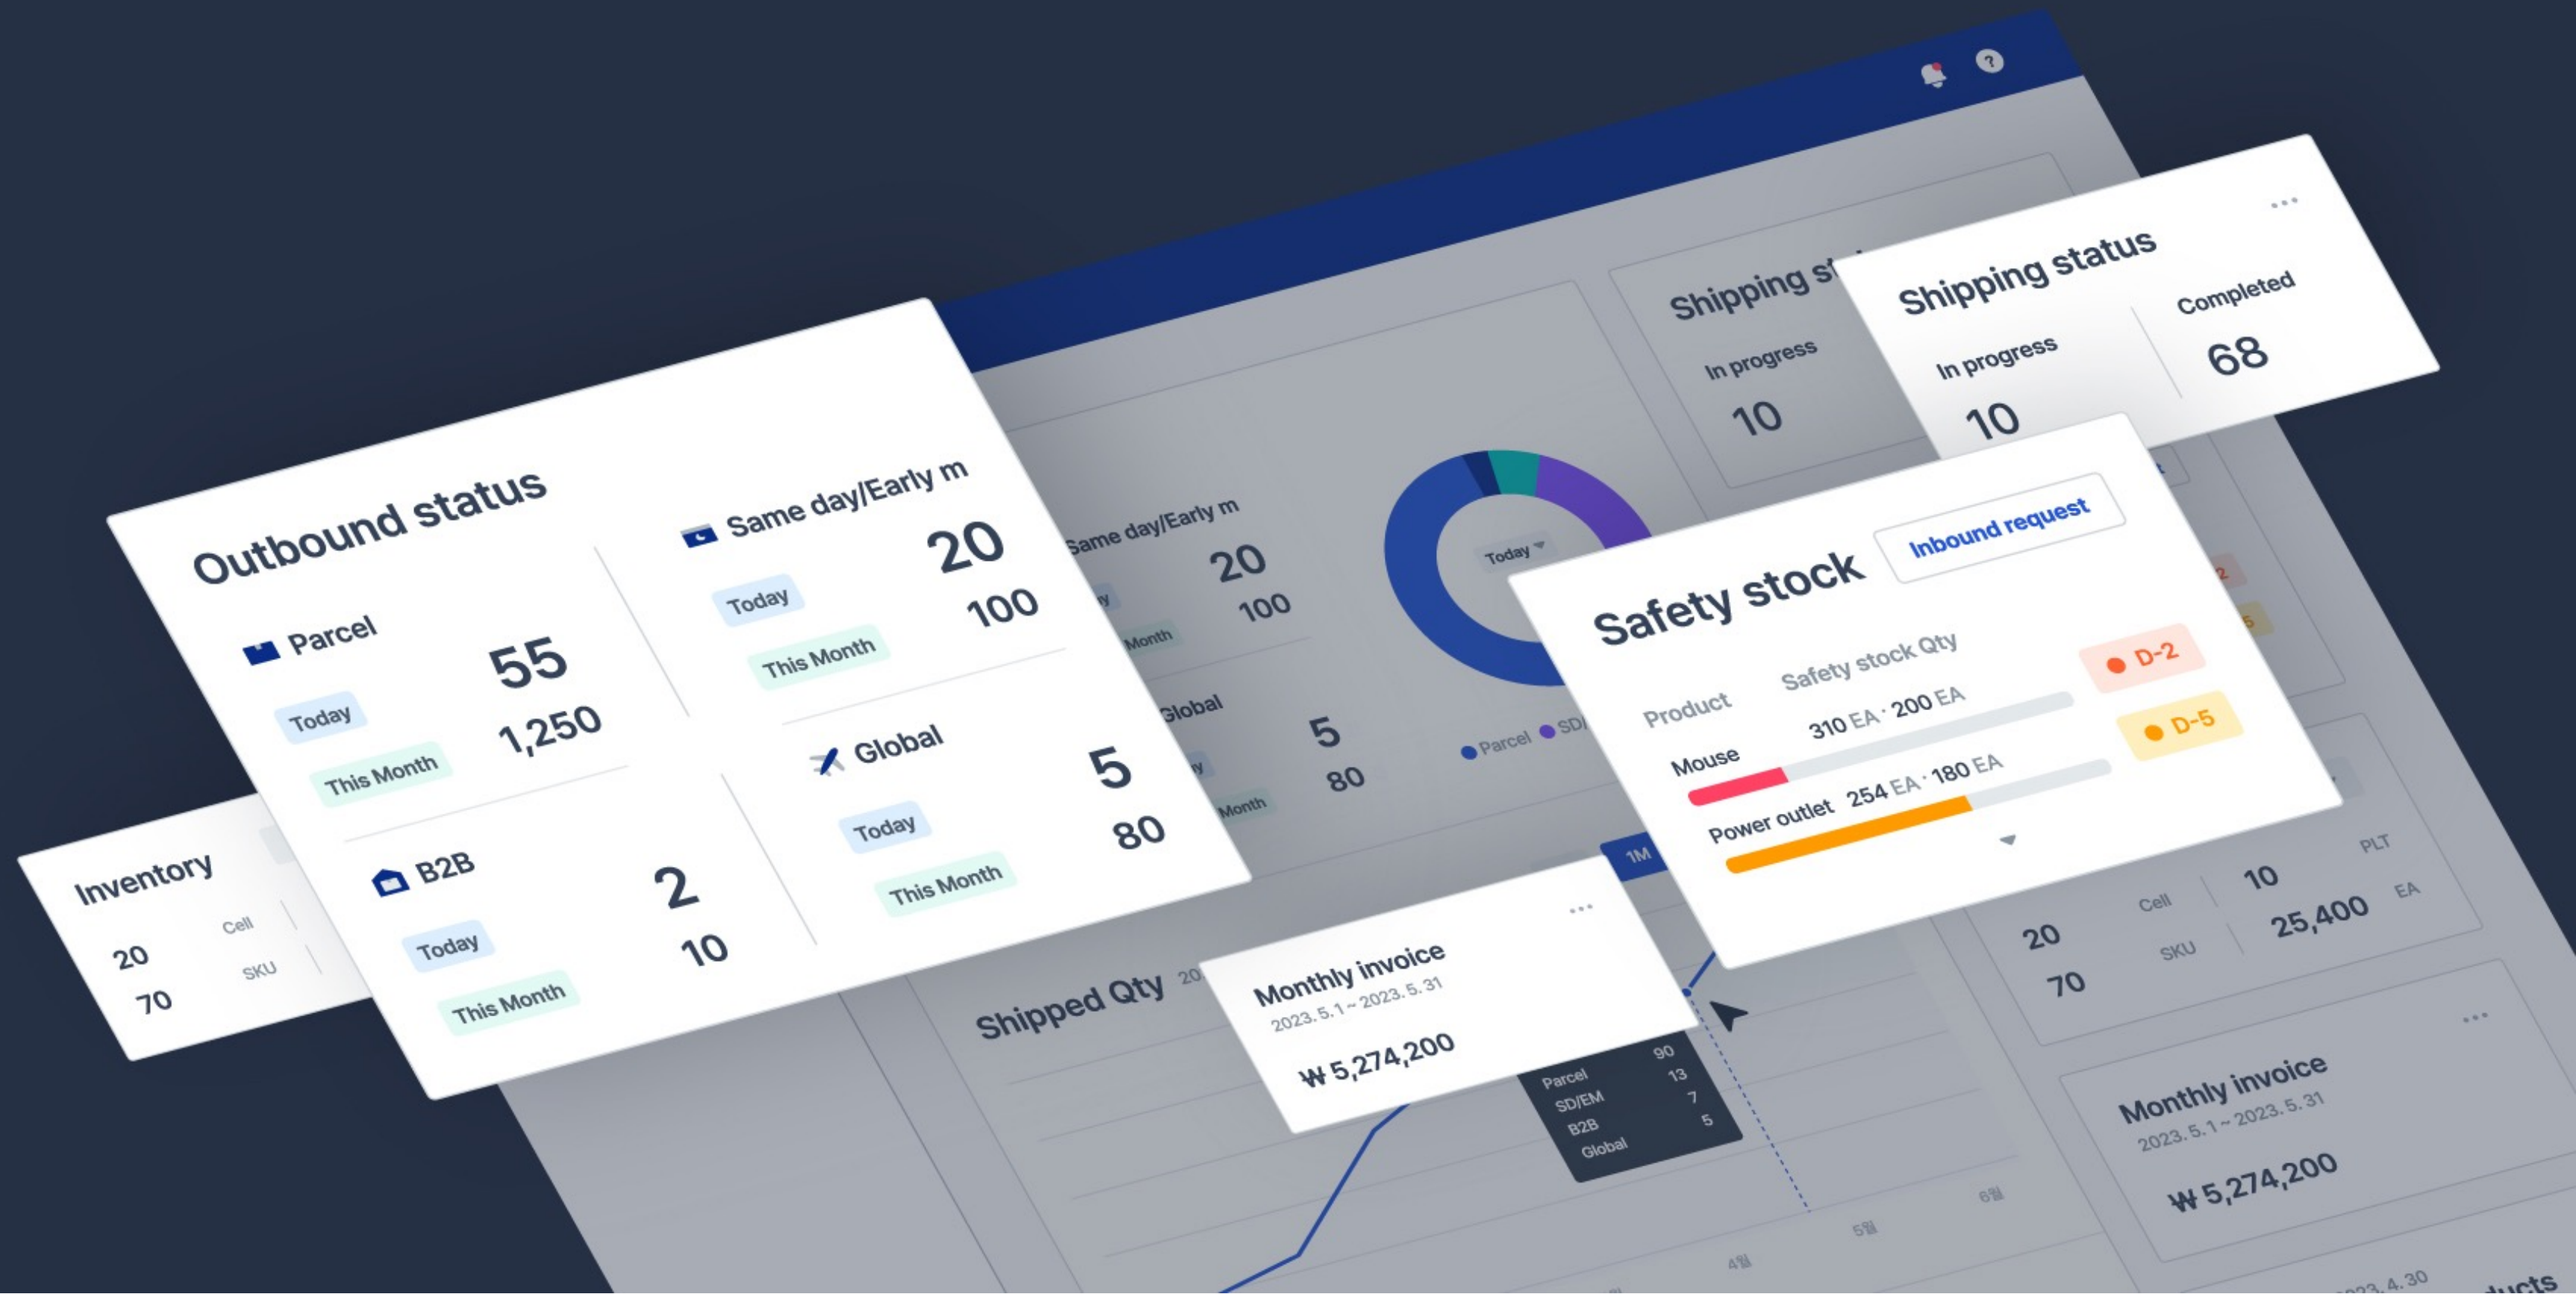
Outbound status

Parcel
Today
This Month
55
1,250

Same day/Early m
Today
This Month
20
100

B2B
Today
This Month
2
10

Global
Today
This Month
5
80

Inventory
20
70
Cell
SKU

Shipping status
In progress
10
Completed
68

Safety stock
Inbound request
Product
Safety stock Qty
Mouse
310 EA · 200 EA
D-2
Power outlet
254 EA · 180 EA
D-5

Monthly invoice
2023. 5. 1 ~ 2023. 5. 31
₩ 5,274,200

Shipped Qty
1M
Parcel 90
SD/EM 13
B2B 7
Global 5
4월
5월
6월

Today
Parcel
SD

Cell
SKU
PLT
10
25,400
EA
20
70

Monthly invoice
2023. 5. 1 ~ 2023. 5. 31
₩ 5,274,200